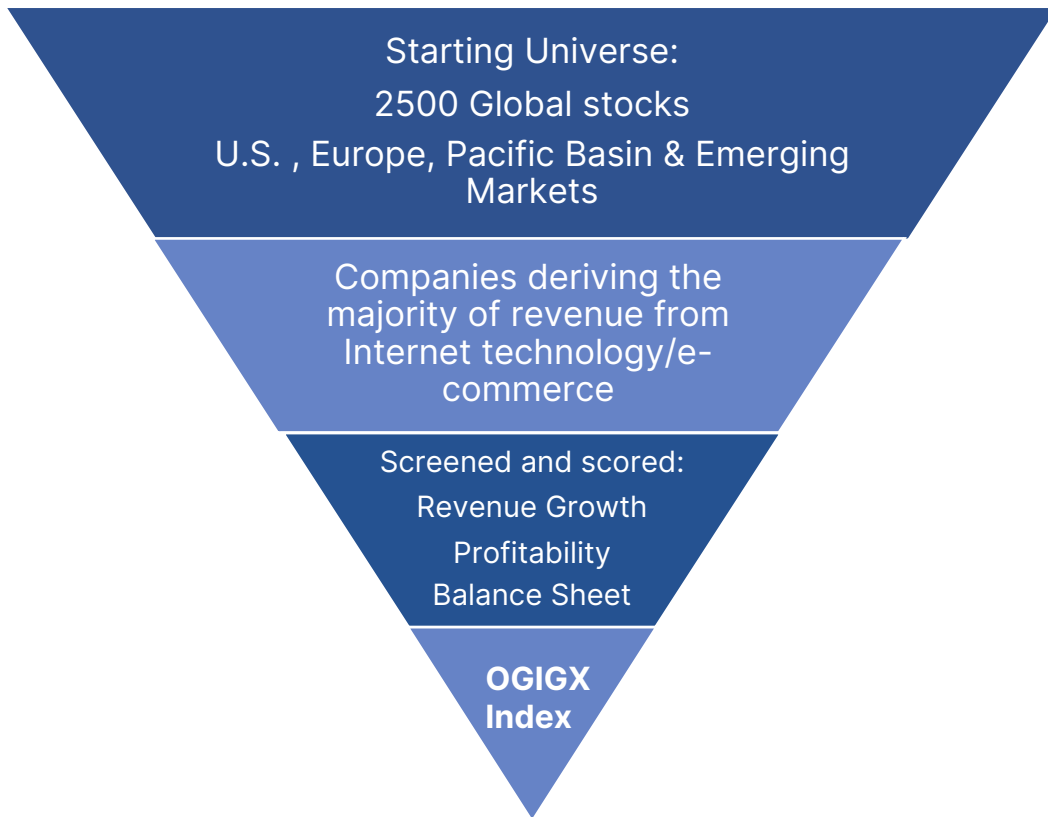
Starting Universe:

2500 Global stocks

U.S. , Europe, Pacific Basin & Emerging Markets

Companies deriving the majority of revenue from Internet technology/e-commerce

Screened and scored:

Revenue Growth

Profitability

Balance Sheet

OGIGX Index